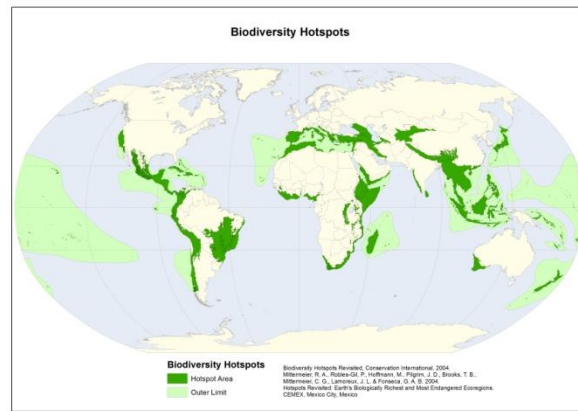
Biodiversity Hotspots

Biodiversity Hotspots
Hotspot Area
Outer Limit

Biodiversity Hotspots Revisited, Conservation International, 2004.
Mittermeier, R. A., Robles-Gil, P., Hoffmann, M., Pilgrim, J. D., Brooks, T. B., Mittermeier, C. G., Lamoreux, J. L. & Fonseca, G. A. B. 2004.
Hotspots Revisited: Earth's Biologically Richest and Most Endangered Ecoregions.
CEMEX, Mexico City, Mexico